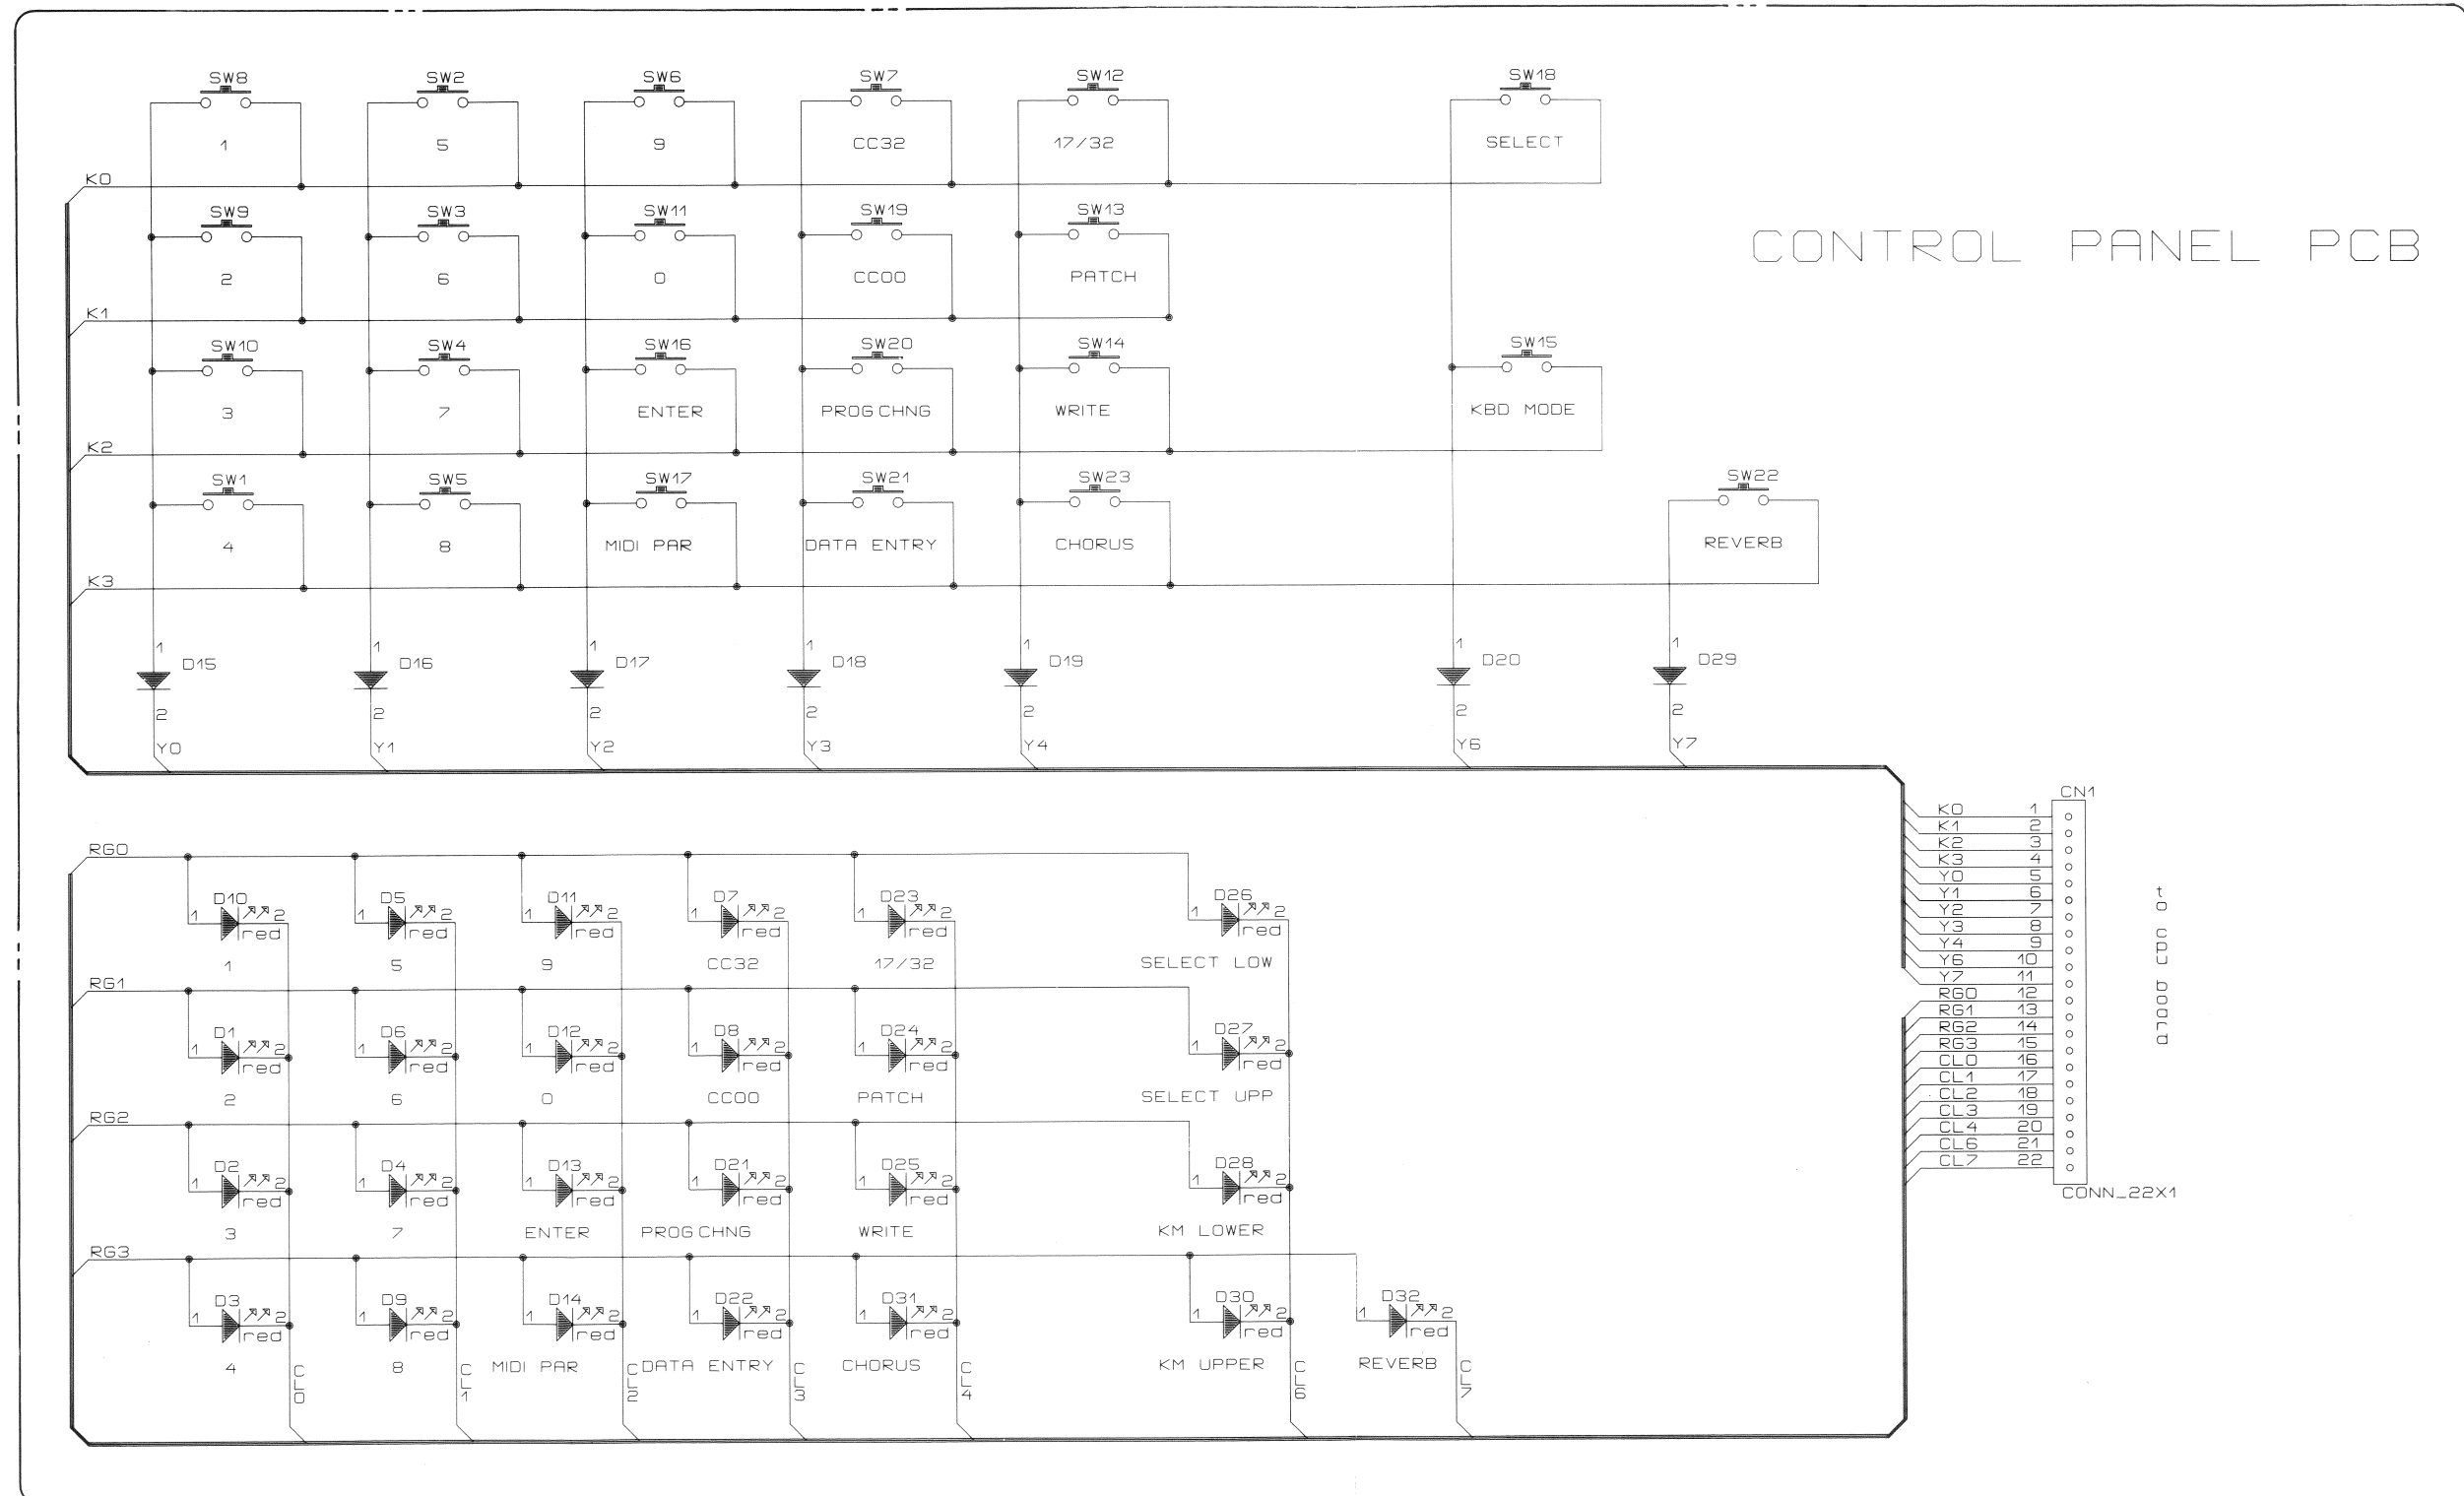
SW8
1
SW2
5
SW6
9
SW7
CC32
SW12
17/32
SW18
SELECT

K0

SW9
2
SW3
6
SW11
0
SW19
CC00
SW13
PATCH

CONTROL PANEL PCB

K1

SW10
3
SW4
7
SW16
ENTER
SW20
PROG CHNG
SW14
WRITE
SW15
KBD MODE

K2

SW1
4
SW5
8
SW17
MIDI PAR
SW21
DATA ENTRY
SW23
CHORUS
SW22
REVERB

K3

1 D15 2 Y0
1 D16 2 Y1
1 D17 2 Y2
1 D18 2 Y3
1 D19 2 Y4
1 D20 2 Y6
1 D29 2 Y7

RG0
1 D10 2 red
1
1 D5 2 red
5
1 D11 2 red
9
1 D7 2 red
CC32
1 D23 2 red
17/32
1 D26 2 red
SELECT LOW

RG1
1 D1 2 red
2
1 D6 2 red
6
1 D12 2 red
0
1 D8 2 red
CC00
1 D24 2 red
PATCH
1 D27 2 red
SELECT UPP

RG2
1 D2 2 red
3
1 D4 2 red
7
1 D13 2 red
ENTER
1 D21 2 red
PROG CHNG
1 D25 2 red
WRITE
1 D28 2 red
KM LOWER

RG3
1 D3 2 red
4
1 D9 2 red
8
1 D14 2 red
MIDI PAR
1 D22 2 red
DATA ENTRY
1 D31 2 red
CHORUS
1 D30 2 red
KM UPPER
1 D32 2 red
REVERB

CL0 CL1 CL2 CL3 CL4 CL6 CL7

CN1
| | |
|---|---|
| K0 | 1 |
| K1 | 2 |
| K2 | 3 |
| K3 | 4 |
| Y0 | 5 |
| Y1 | 6 |
| Y2 | 7 |
| Y3 | 8 |
| Y4 | 9 |
| Y6 | 10 |
| Y7 | 11 |
| RG0 | 12 |
| RG1 | 13 |
| RG2 | 14 |
| RG3 | 15 |
| CL0 | 16 |
| CL1 | 17 |
| CL2 | 18 |
| CL3 | 19 |
| CL4 | 20 |
| CL6 | 21 |
| CL7 | 22 |

CONN_22X1

to cpu board